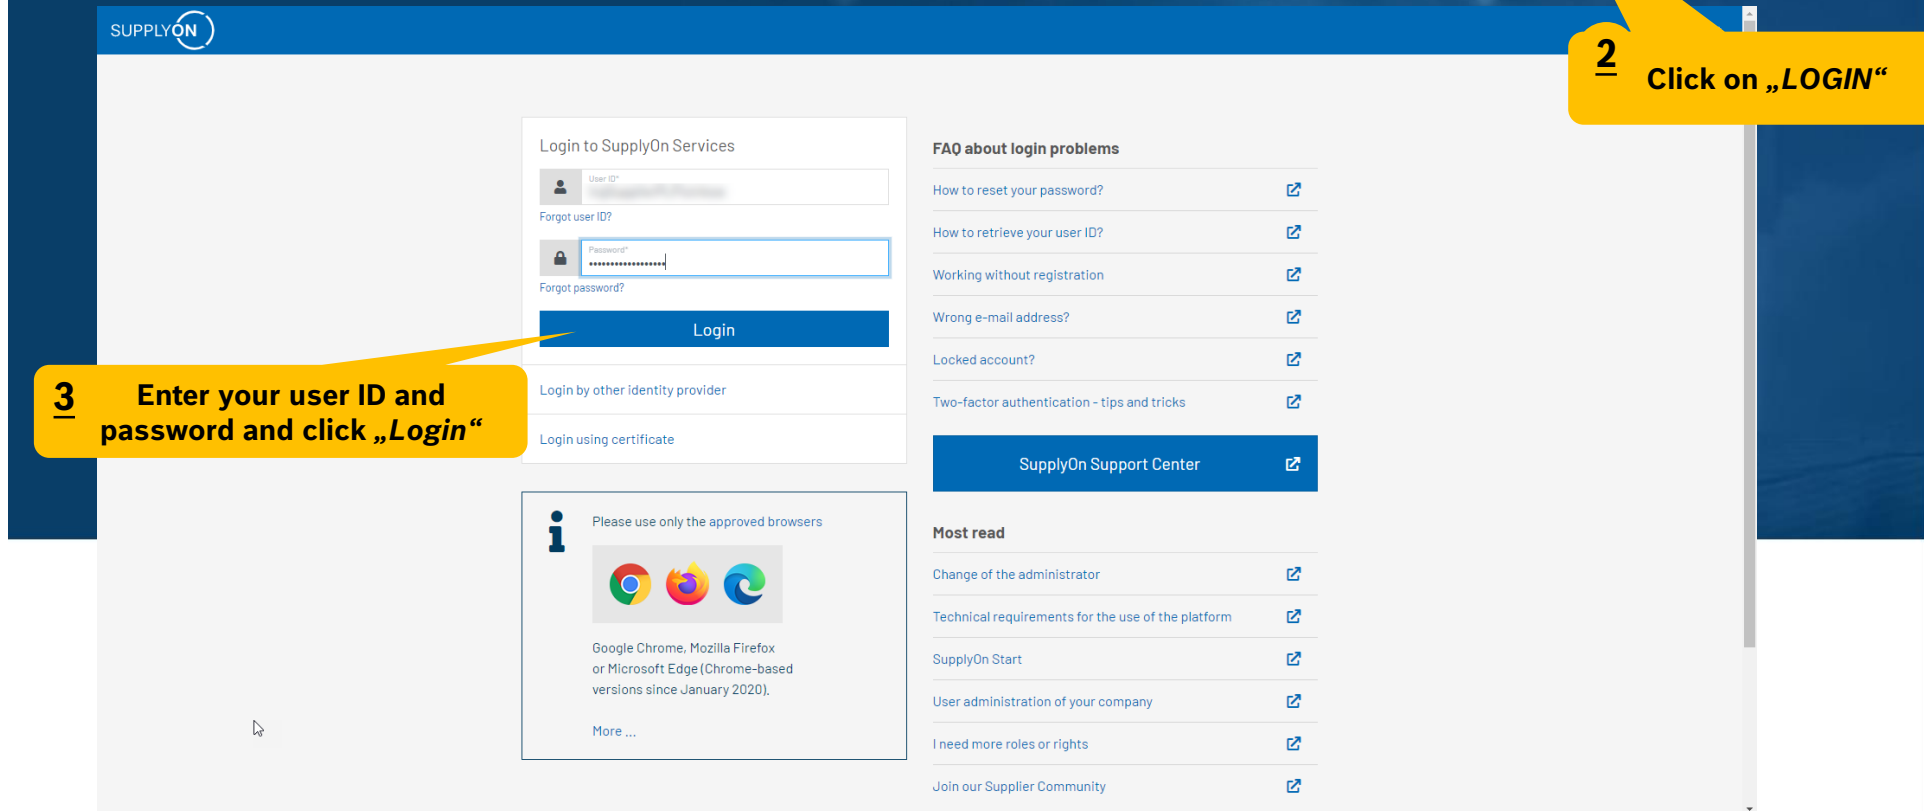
SUPPLYON

2 Click on „LOGIN“

Login to SupplyOn Services

User ID*

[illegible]

Forgot user ID?

Password*

••••••••••••••••

Forgot password?

Login

3 Enter your user ID and password and click „Login“

Login by other identity provider

Login using certificate

Please use only the approved browsers

Google Chrome, Mozilla Firefox or Microsoft Edge (Chrome-based versions since January 2020).

More ...

FAQ about login problems

How to reset your password?

How to retrieve your user ID?

Working without registration

Wrong e-mail address?

Locked account?

Two-factor authentication - tips and tricks

SupplyOn Support Center

Most read

Change of the administrator

Technical requirements for the use of the platform

SupplyOn Start

User administration of your company

I need more roles or rights

Join our Supplier Community